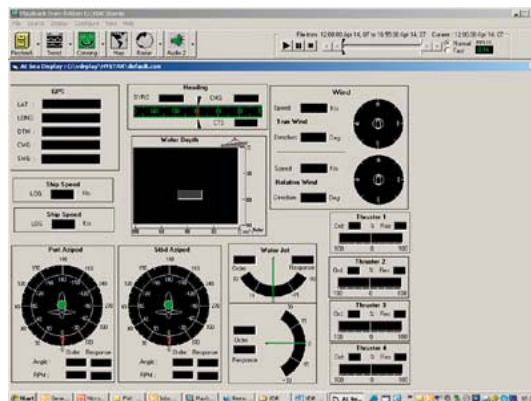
Playback Train Edition (C) ... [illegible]
File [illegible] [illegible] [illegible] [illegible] Help

Playback Trend Conning Map Radar Audio 2

File time 12:00:00 Apr 14, 07 to 16:55:00 Apr 14, 07 Current 12:00:00 Apr 14, 07
Normal Fast

At Sea Display : C:\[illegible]\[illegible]\default.scn

GPS
LAT
LONG
DTM
CVG
SVG

Heading
GYRO
CVG
CTS

Wind
Speed Kts
True Wind
Direction Deg
Speed Kts
Relative Wind
Direction Deg

Water Depth

Ship Speed
LOG Kts

Ship Speed
LOG Kts

Thruster 1
Ord % Res
100 0 100

Thruster 2
Ord % Res
100 0 100

Thruster 3
Ord % Res
100 0 100

Thruster 4
Ord % Res
100 0 100

Port Azipod

Stbd Azipod

Water Jet
Order Response

Order
Response

Order Response
Angle
RPM

Start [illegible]